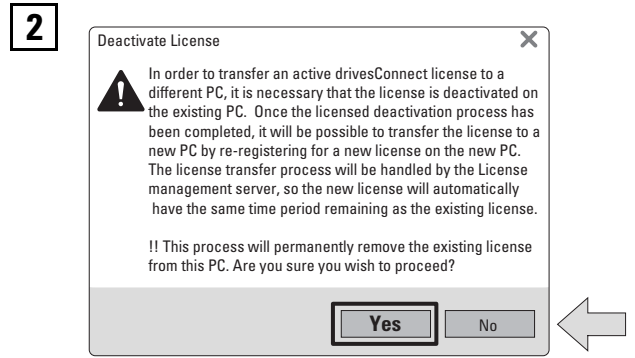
2

Deactivate License

In order to transfer an active drivesConnect license to a different PC, it is necessary that the license is deactivated on the existing PC. Once the licensed deactivation process has been completed, it will be possible to transfer the license to a new PC by re-registering for a new license on the new PC. The license transfer process will be handled by the License management server, so the new license will automatically have the same time period remaining as the existing license.

!! This process will permanently remove the existing license from this PC. Are you sure you wish to proceed?

Yes

No